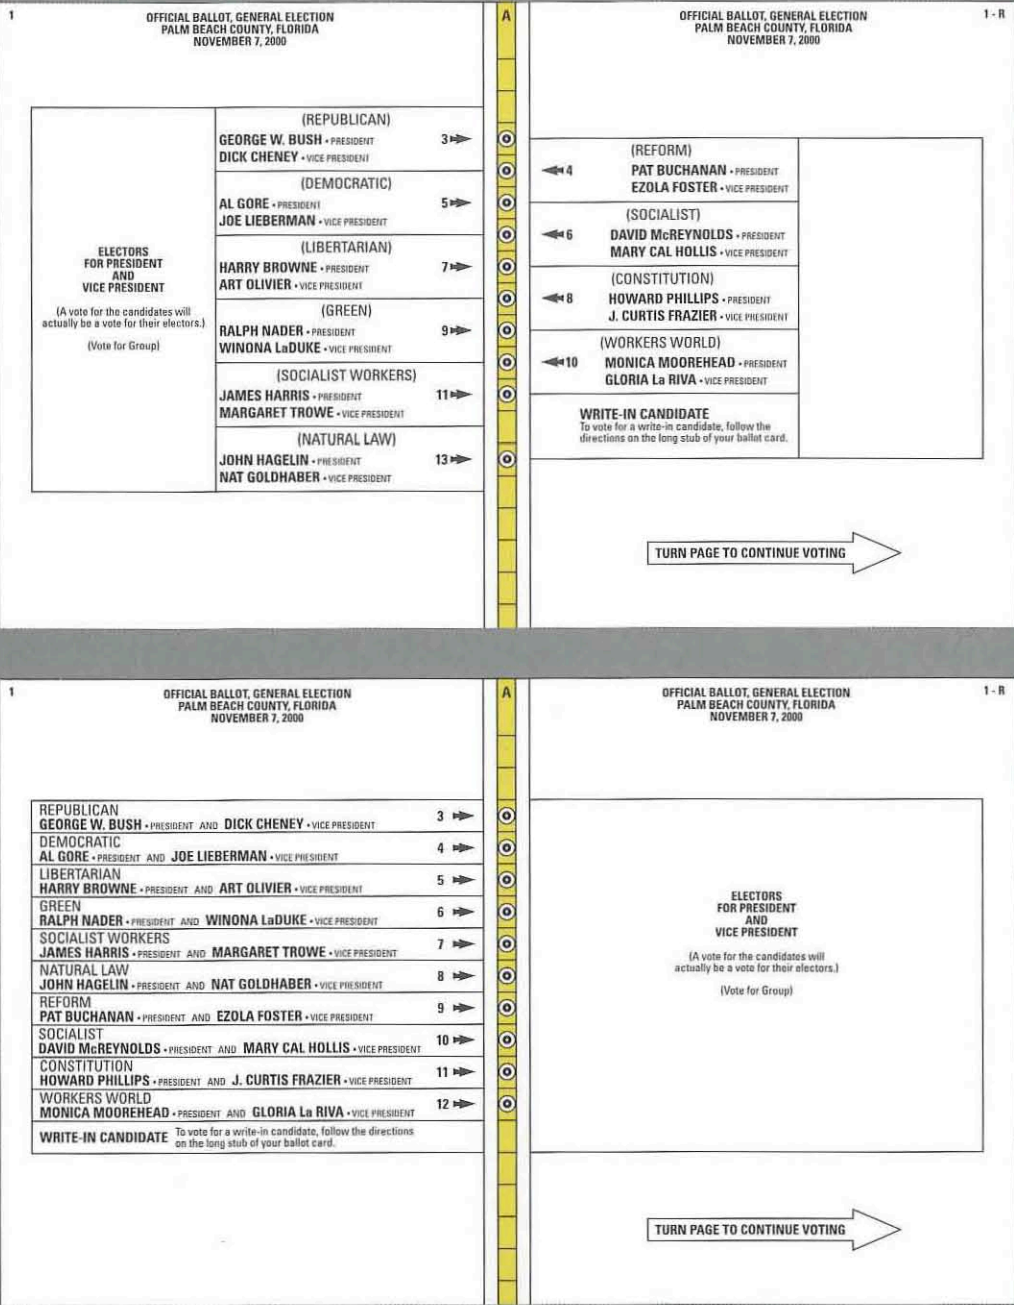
1

OFFICIAL BALLOT, GENERAL ELECTION
PALM BEACH COUNTY, FLORIDA
NOVEMBER 7, 2000

A

ELECTORS
FOR PRESIDENT
AND
VICE PRESIDENT

(A vote for the candidates will actually be a vote for their electors.)

(Vote for Group)

(REPUBLICAN)
GEORGE W. BUSH • PRESIDENT
DICK CHENEY • VICE PRESIDENT
3

(DEMOCRATIC)
AL GORE • PRESIDENT
JOE LIEBERMAN • VICE PRESIDENT
5

(LIBERTARIAN)
HARRY BROWNE • PRESIDENT
ART OLIVIER • VICE PRESIDENT
7

(GREEN)
RALPH NADER • PRESIDENT
WINONA LaDUKE • VICE PRESIDENT
9

(SOCIALIST WORKERS)
JAMES HARRIS • PRESIDENT
MARGARET TROWE • VICE PRESIDENT
11

(NATURAL LAW)
JOHN HAGELIN • PRESIDENT
NAT GOLDHABER • VICE PRESIDENT
13

OFFICIAL BALLOT, GENERAL ELECTION
PALM BEACH COUNTY, FLORIDA
NOVEMBER 7, 2000

1 - R

4
(REFORM)
PAT BUCHANAN • PRESIDENT
EZOLA FOSTER • VICE PRESIDENT

6
(SOCIALIST)
DAVID McREYNOLDS • PRESIDENT
MARY CAL HOLLIS • VICE PRESIDENT

8
(CONSTITUTION)
HOWARD PHILLIPS • PRESIDENT
J. CURTIS FRAZIER • VICE PRESIDENT

10
(WORKERS WORLD)
MONICA MOOREHEAD • PRESIDENT
GLORIA La RIVA • VICE PRESIDENT

WRITE-IN CANDIDATE
To vote for a write-in candidate, follow the directions on the long stub of your ballot card.

TURN PAGE TO CONTINUE VOTING

1

OFFICIAL BALLOT, GENERAL ELECTION
PALM BEACH COUNTY, FLORIDA
NOVEMBER 7, 2000

A

REPUBLICAN
GEORGE W. BUSH • PRESIDENT AND DICK CHENEY • VICE PRESIDENT 3
DEMOCRATIC
AL GORE • PRESIDENT AND JOE LIEBERMAN • VICE PRESIDENT 4
LIBERTARIAN
HARRY BROWNE • PRESIDENT AND ART OLIVIER • VICE PRESIDENT 5
GREEN
RALPH NADER • PRESIDENT AND WINONA LaDUKE • VICE PRESIDENT 6
SOCIALIST WORKERS
JAMES HARRIS • PRESIDENT AND MARGARET TROWE • VICE PRESIDENT 7
NATURAL LAW
JOHN HAGELIN • PRESIDENT AND NAT GOLDHABER • VICE PRESIDENT 8
REFORM
PAT BUCHANAN • PRESIDENT AND EZOLA FOSTER • VICE PRESIDENT 9
SOCIALIST
DAVID McREYNOLDS • PRESIDENT AND MARY CAL HOLLIS • VICE PRESIDENT 10
CONSTITUTION
HOWARD PHILLIPS • PRESIDENT AND J. CURTIS FRAZIER • VICE PRESIDENT 11
WORKERS WORLD
MONICA MOOREHEAD • PRESIDENT AND GLORIA La RIVA • VICE PRESIDENT 12
WRITE-IN CANDIDATE To vote for a write-in candidate, follow the directions on the long stub of your ballot card.

OFFICIAL BALLOT, GENERAL ELECTION
PALM BEACH COUNTY, FLORIDA
NOVEMBER 7, 2000

1 - R

ELECTORS
FOR PRESIDENT
AND
VICE PRESIDENT

(A vote for the candidates will actually be a vote for their electors.)

(Vote for Group)

TURN PAGE TO CONTINUE VOTING